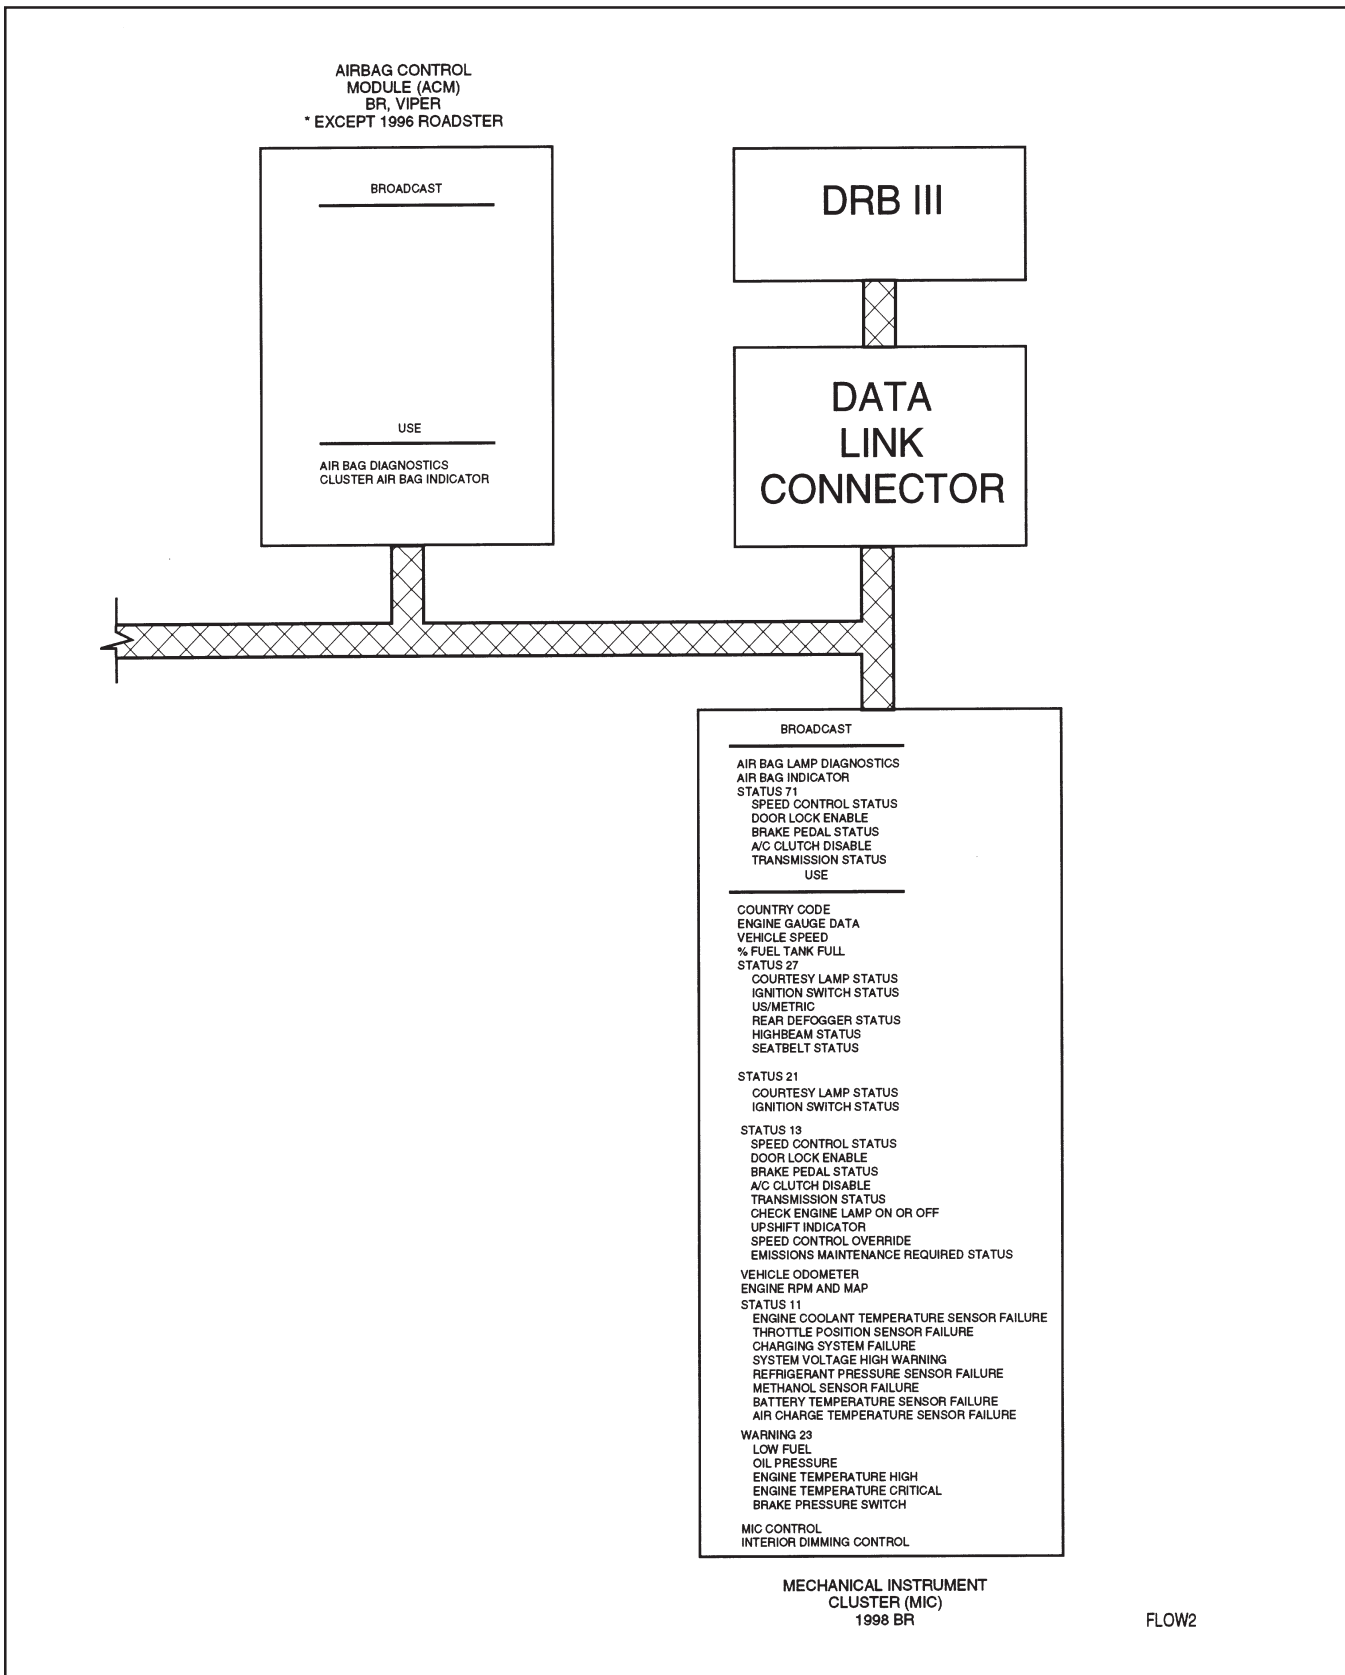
AIRBAG CONTROL MODULE (ACM)
BR, VIPER
* EXCEPT 1996 ROADSTER

BROADCAST

USE

AIR BAG DIAGNOSTICS
CLUSTER AIR BAG INDICATOR

DRB III

DATA LINK CONNECTOR

BROADCAST

AIR BAG LAMP DIAGNOSTICS
AIR BAG INDICATOR
STATUS 71
SPEED CONTROL STATUS
DOOR LOCK ENABLE
BRAKE PEDAL STATUS
A/C CLUTCH DISABLE
TRANSMISSION STATUS

USE

COUNTRY CODE
ENGINE GAUGE DATA
VEHICLE SPEED
% FUEL TANK FULL
STATUS 27
COURTESY LAMP STATUS
IGNITION SWITCH STATUS
US/METRIC
REAR DEFOGGER STATUS
HIGHBEAM STATUS
SEATBELT STATUS

STATUS 21
COURTESY LAMP STATUS
IGNITION SWITCH STATUS

STATUS 13
SPEED CONTROL STATUS
DOOR LOCK ENABLE
BRAKE PEDAL STATUS
A/C CLUTCH DISABLE
TRANSMISSION STATUS
CHECK ENGINE LAMP ON OR OFF
UPSHIFT INDICATOR
SPEED CONTROL OVERRIDE
EMISSIONS MAINTENANCE REQUIRED STATUS

VEHICLE ODOMETER
ENGINE RPM AND MAP
STATUS 11
ENGINE COOLANT TEMPERATURE SENSOR FAILURE
THROTTLE POSITION SENSOR FAILURE
CHARGING SYSTEM FAILURE
SYSTEM VOLTAGE HIGH WARNING
REFRIGERANT PRESSURE SENSOR FAILURE
METHANOL SENSOR FAILURE
BATTERY TEMPERATURE SENSOR FAILURE
AIR CHARGE TEMPERATURE SENSOR FAILURE
WARNING 23
LOW FUEL
OIL PRESSURE
ENGINE TEMPERATURE HIGH
ENGINE TEMPERATURE CRITICAL
BRAKE PRESSURE SWITCH

MIC CONTROL
INTERIOR DIMMING CONTROL

MECHANICAL INSTRUMENT CLUSTER (MIC)
1998 BR

FLOW2